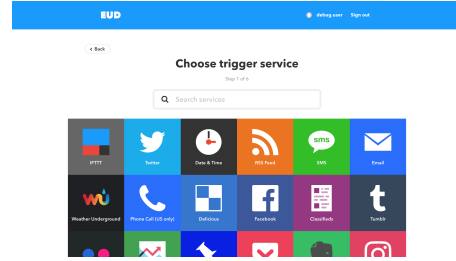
EUD

debug.user Sign out

< Back

Choose trigger service

Step 1 of 6

Search services

IFTTT

Twitter

Date & Time

RSS Feed

SMS

Email

Weather Underground

Phone Call (US only)

Delicious

Facebook

Classifieds

Tumblr